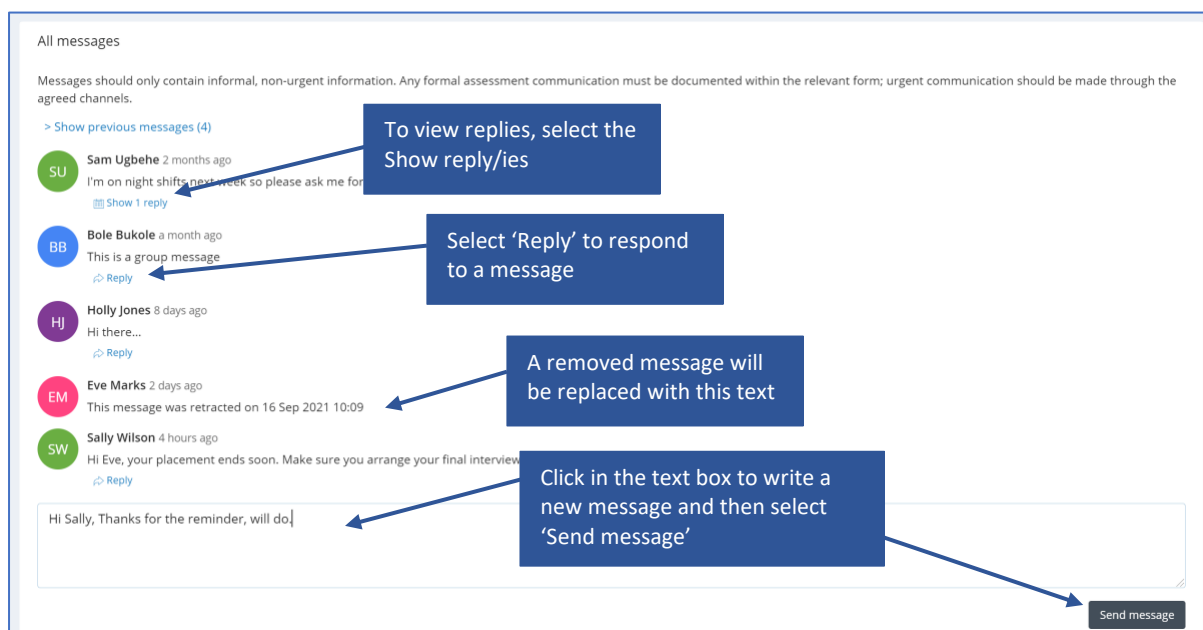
All messages

Messages should only contain informal, non-urgent information. Any formal assessment communication must be documented within the relevant form; urgent communication should be made through the agreed channels.

> Show previous messages (4)

To view replies, select the Show reply/ies

SU Sam Ugbehe 2 months ago
I'm on night shifts next week so please ask me for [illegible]
Show 1 reply

Select 'Reply' to respond to a message

BB Bole Bukole a month ago
This is a group message
Reply

HJ Holly Jones 8 days ago
Hi there...
Reply

A removed message will be replaced with this text

EM Eve Marks 2 days ago
This message was retracted on 16 Sep 2021 10:09

SW Sally Wilson 4 hours ago
Hi Eve, your placement ends soon. Make sure you arrange your final interview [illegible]
Reply

Click in the text box to write a new message and then select 'Send message'

Hi Sally, Thanks for the reminder, will do.

Send message